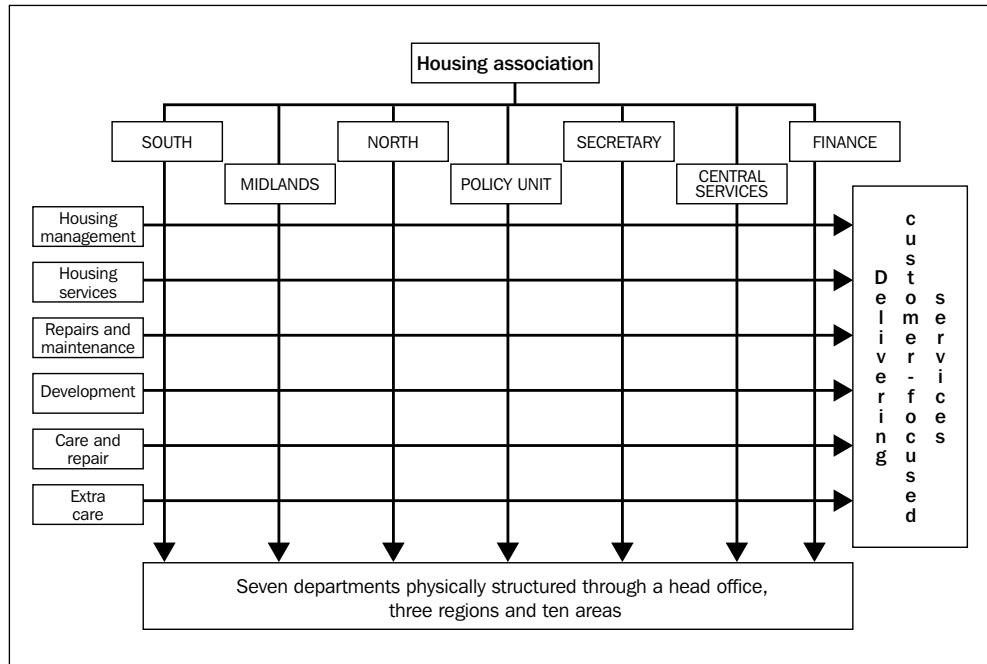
Housing association

SOUTH

MIDLANDS

NORTH

POLICY UNIT

SECRETARY

CENTRAL SERVICES

FINANCE

Housing management

Housing services

Repairs and maintenance

Development

Care and repair

Extra care

Delivering customer-focused services

Seven departments physically structured through a head office, three regions and ten areas